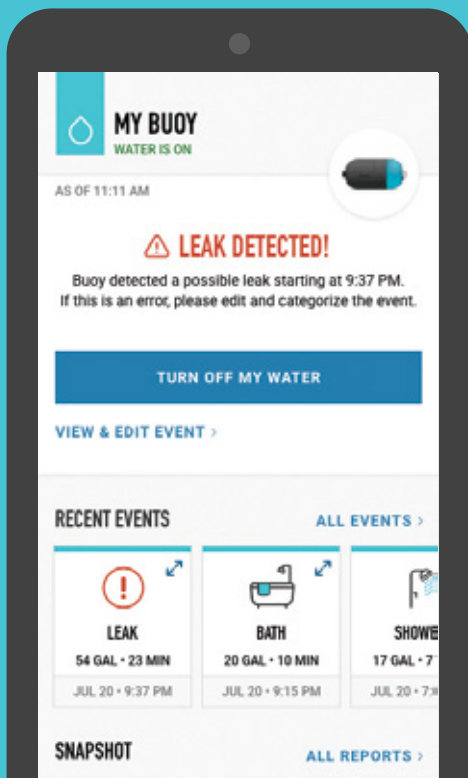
MY BUOY
WATER IS ON

AS OF 11:11 AM

LEAK DETECTED!

Buoy detected a possible leak starting at 9:37 PM. If this is an error, please edit and categorize the event.

TURN OFF MY WATER

VIEW & EDIT EVENT ›

RECENT EVENTS

ALL EVENTS ›

!

LEAK
54 GAL • 23 MIN
JUL 20 • 9:37 PM

BATH
20 GAL • 10 MIN
JUL 20 • 9:15 PM

SHOWE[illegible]
17 GAL • 7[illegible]
JUL 20 • 7:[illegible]

SNAPSHOT

ALL REPORTS ›